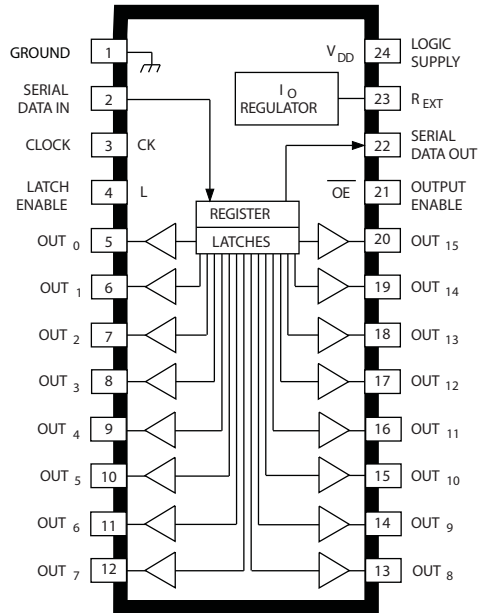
GROUND 1

SERIAL DATA IN 2

CLOCK 3 CK

LATCH ENABLE 4 L

OUT $_0$ 5

OUT $_1$ 6

OUT $_2$ 7

OUT $_3$ 8

OUT $_4$ 9

OUT $_5$ 10

OUT $_6$ 11

OUT $_7$ 12

$V_{DD}$ 24 LOGIC SUPPLY

$I_O$ REGULATOR

23 $R_{EXT}$

22 SERIAL DATA OUT

$\overline{OE}$ 21 OUTPUT ENABLE

REGISTER

LATCHES

20 OUT $_{15}$

19 OUT $_{14}$

18 OUT $_{13}$

17 OUT $_{12}$

16 OUT $_{11}$

15 OUT $_{10}$

14 OUT $_9$

13 OUT $_8$